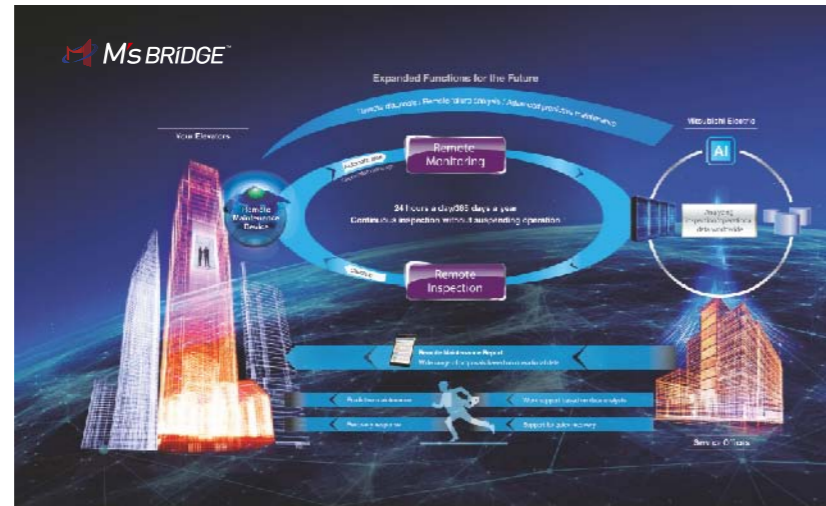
M's BRIDGE™

Expanded Functions for the Future

Remote diagnosis / Remote status analysis / Advanced predictive maintenance

Your Elevators

Mitsubishi Electric

AI

Remote Monitoring

Remote Maintenance Device

24 hours a day/365 days a year
Continuous inspection without suspending operation

Remote Inspection

Analyzing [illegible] data worldwide

Remote Maintenance Report

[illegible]

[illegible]

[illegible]

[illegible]

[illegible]

Service Offices